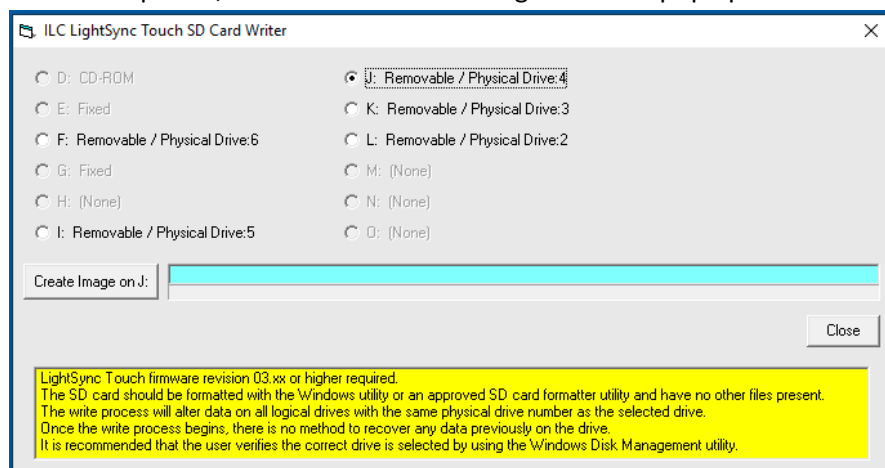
ILC LightSync Touch SD Card Writer

D: CD-ROM
E: Fixed
F: Removable / Physical Drive:6
G: Fixed
H: (None)
I: Removable / Physical Drive:5

J: Removable / Physical Drive:4
K: Removable / Physical Drive:3
L: Removable / Physical Drive:2
M: (None)
N: (None)
O: (None)

Create Image on J:

Close

LightSync Touch firmware revision 03.xx or higher required.
The SD card should be formatted with the Windows utility or an approved SD card formatter utility and have no other files present.
The write process will alter data on all logical drives with the same physical drive number as the selected drive.
Once the write process begins, there is no method to recover any data previously on the drive.
It is recommended that the user verifies the correct drive is selected by using the Windows Disk Management utility.